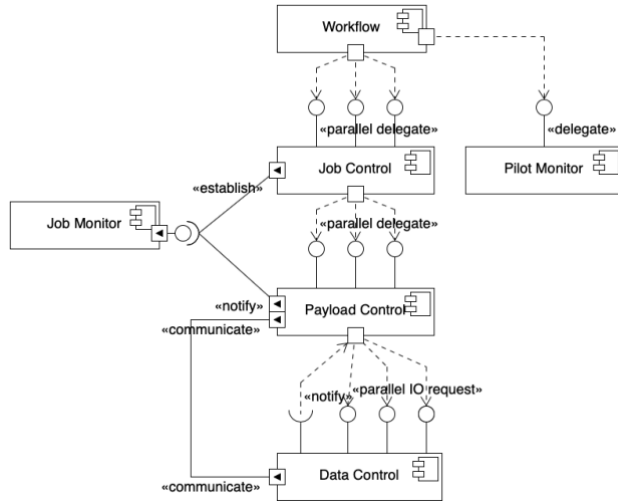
Workflow

«parallel delegate»

«delegate»

Job Control

Pilot Monitor

«establish»

Job Monitor

«parallel delegate»

«notify»

Payload Control

«communicate»

«notify»

«parallel IO request»

Data Control

«communicate»